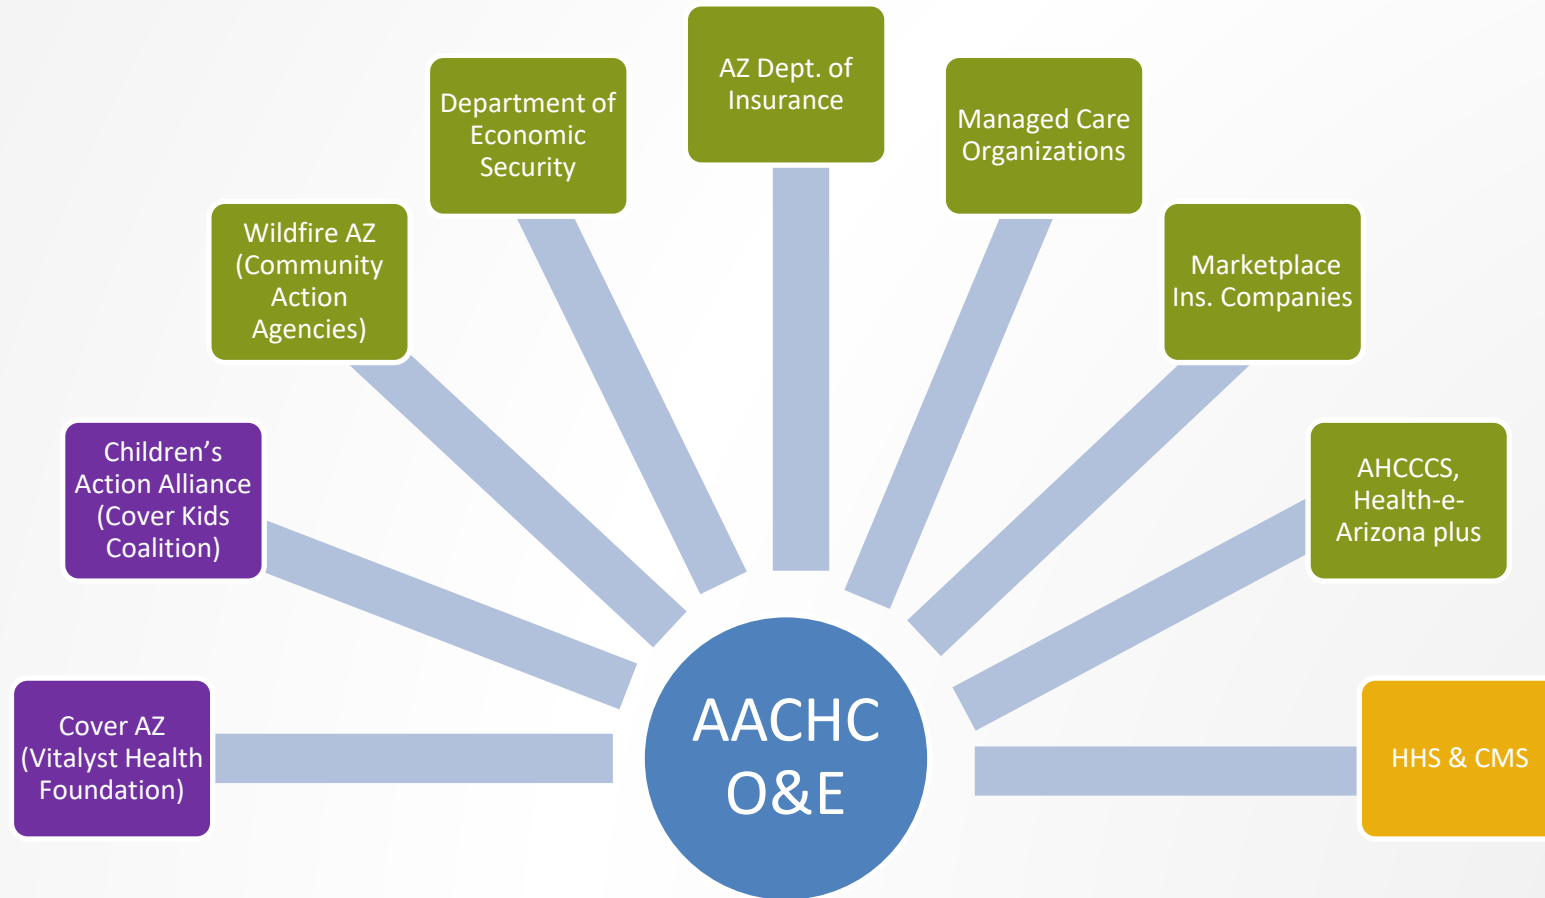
Cover AZ (Vitalyst Health Foundation)

Children's Action Alliance (Cover Kids Coalition)

Wildfire AZ (Community Action Agencies)

Department of Economic Security

AZ Dept. of Insurance

Managed Care Organizations

Marketplace Ins. Companies

AHCCCS, Health-e-Arizona plus

HHS & CMS

AACHC O&E